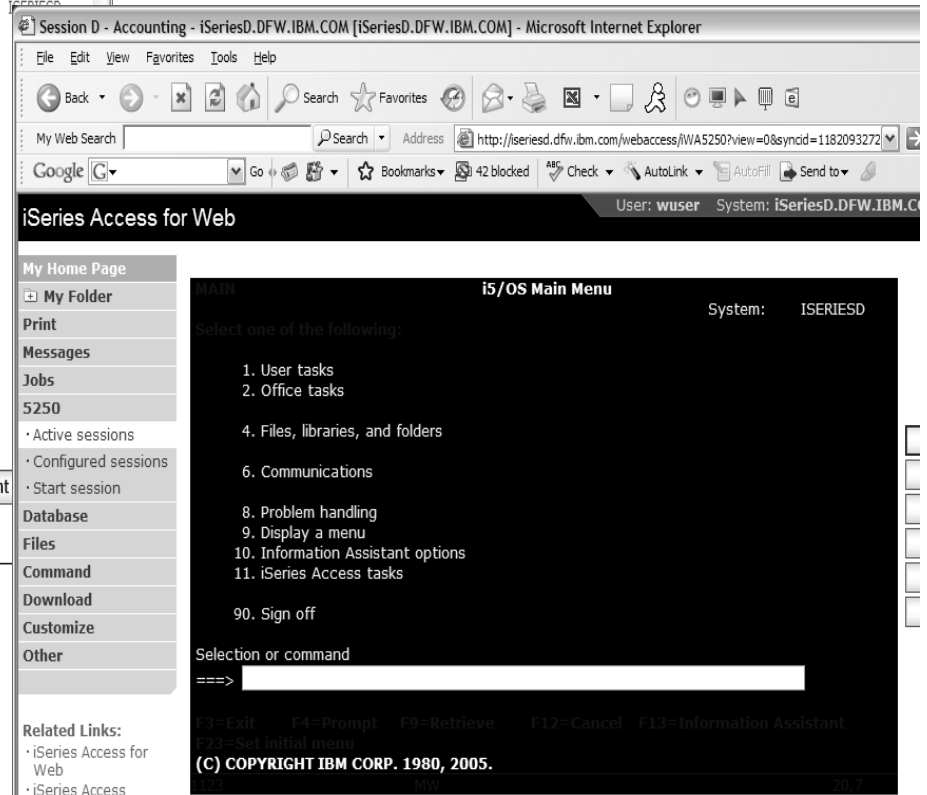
Session D - Accounting - iSeriesD.DFW.IBM.COM [iSeriesD.DFW.IBM.COM] - Microsoft Internet Explorer

File Edit View Favorites Tools Help

Back Search Favorites

My Web Search Search Address http://iseriesd.dfw.ibm.com/webaccess/iWA5250?view=0&syncid=1182093272

Google G- Go Bookmarks 42 blocked Check AutoLink AutoFill Send to

iSeries Access for Web

User: wuser System: iSeriesD.DFW.IBM.C

My Home Page
My Folder
Print
Messages
Jobs
5250
· Active sessions
· Configured sessions
· Start session
Database
Files
Command
Download
Customize
Other

Related Links:
· iSeries Access for Web
· iSeries Access

MAIN i5/OS Main Menu
System: ISERIESD

Select one of the following:

1. User tasks
2. Office tasks

4. Files, libraries, and folders

6. Communications

8. Problem handling
9. Display a menu
10. Information Assistant options
11. iSeries Access tasks

90. Sign off

Selection or command
===>

F3=Exit F4=Prompt F9=Retrieve F12=Cancel F13=Information Assistant
F23=Set initial menu
(C) COPYRIGHT IBM CORP. 1980, 2005.
123 MW 20,7